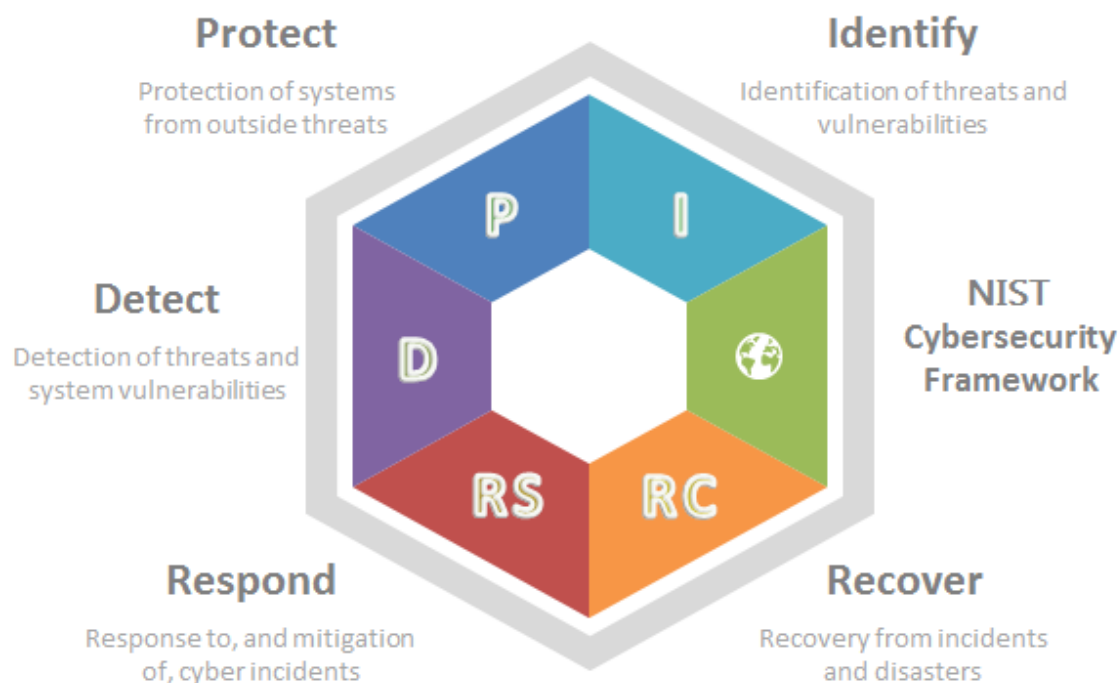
Protect

Protection of systems from outside threats

Identify

Identification of threats and vulnerabilities

P

I

Detect

Detection of threats and system vulnerabilities

D

NIST Cybersecurity Framework

RS

RC

Respond

Response to, and mitigation of, cyber incidents

Recover

Recovery from incidents and disasters